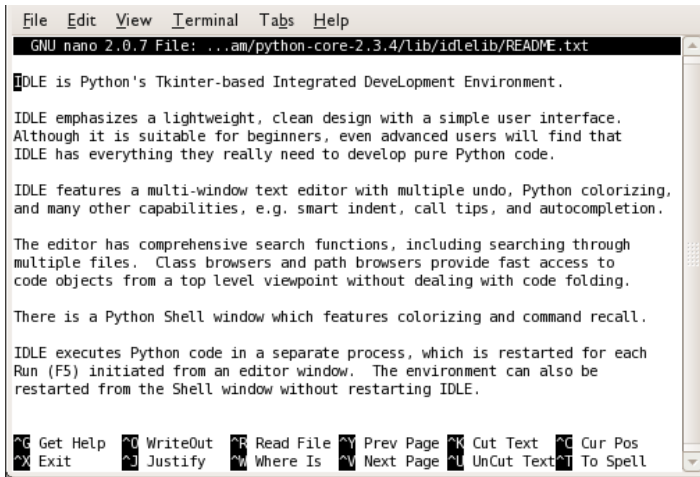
File Edit View Terminal Tabs Help

GNU nano 2.0.7 File: ...am/python-core-2.3.4/lib/idlelib/README.txt

IDLE is Python's Tkinter-based Integrated DeveLopment Environment.

IDLE emphasizes a lightweight, clean design with a simple user interface. Although it is suitable for beginners, even advanced users will find that IDLE has everything they really need to develop pure Python code.

IDLE features a multi-window text editor with multiple undo, Python colorizing, and many other capabilities, e.g. smart indent, call tips, and autocompletion.

The editor has comprehensive search functions, including searching through multiple files. Class browsers and path browsers provide fast access to code objects from a top level viewpoint without dealing with code folding.

There is a Python Shell window which features colorizing and command recall.

IDLE executes Python code in a separate process, which is restarted for each Run (F5) initiated from an editor window. The environment can also be restarted from the Shell window without restarting IDLE.

| ^G Get Help | ^O WriteOut | ^R Read File | ^Y Prev Page | ^K Cut Text | ^C Cur Pos |
|---|---|---|---|---|---|
| ^X Exit | ^J Justify | ^W Where Is | ^V Next Page | ^U UnCut Text | ^T To Spell |